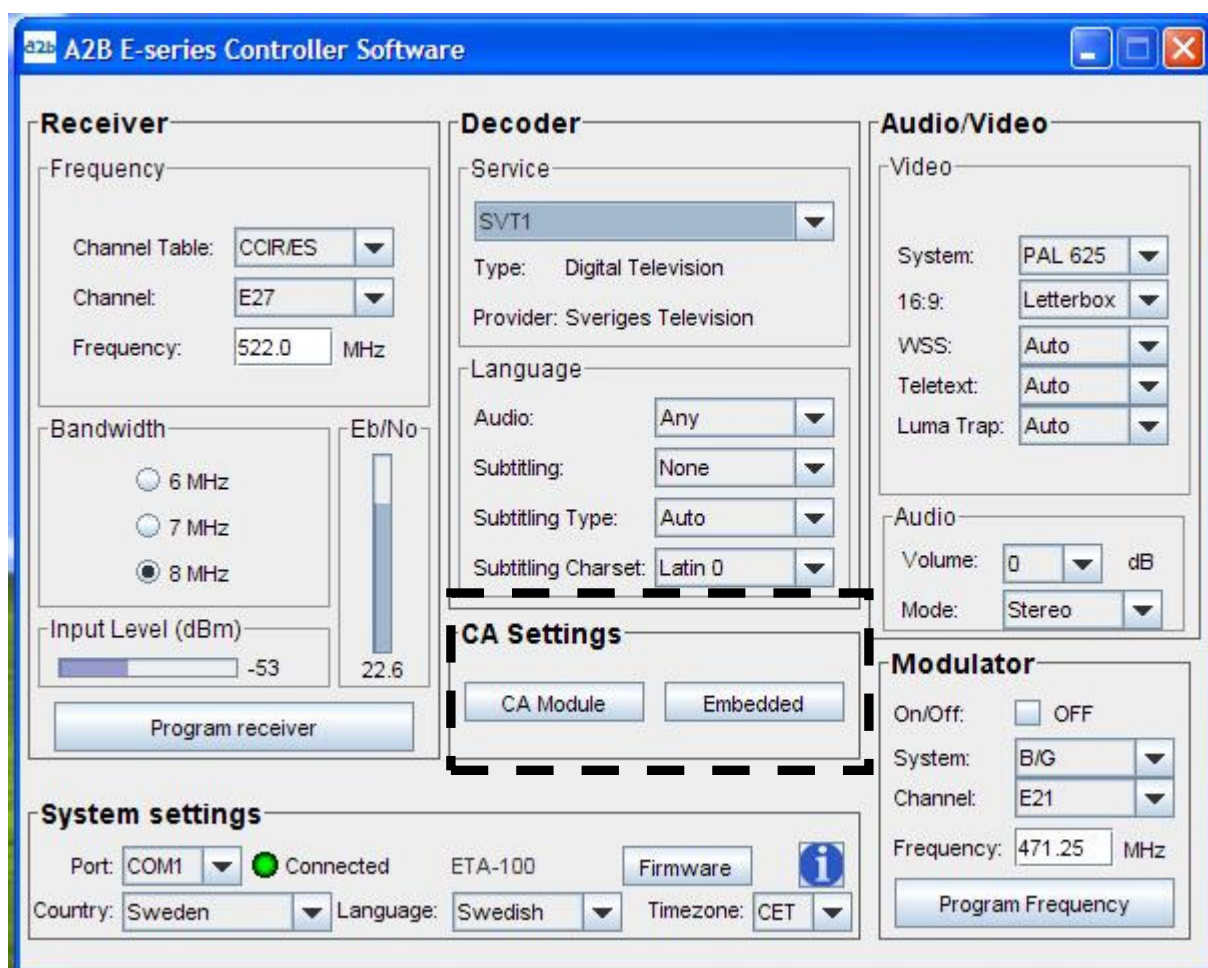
a2b A2B E-series Controller Software

Receiver
Frequency
Channel Table: CCIR/ES
Channel: E27
Frequency: 522.0 MHz
Bandwidth
6 MHz
7 MHz
8 MHz
Eb/No
22.6
Input Level (dBm)
-53
Program receiver

Decoder
Service
SVT1
Type: Digital Television
Provider: Sveriges Television
Language
Audio: Any
Subtitling: None
Subtitling Type: Auto
Subtitling Charset: Latin 0

CA Settings
CA Module
Embedded

Audio/Video
Video
System: PAL 625
16:9: Letterbox
WSS: Auto
Teletext: Auto
Luma Trap: Auto
Audio
Volume: 0 dB
Mode: Stereo

Modulator
On/Off: OFF
System: B/G
Channel: E21
Frequency: 471.25 MHz
Program Frequency

System settings
Port: COM1 Connected ETA-100 Firmware
Country: Sweden Language: Swedish Timezone: CET